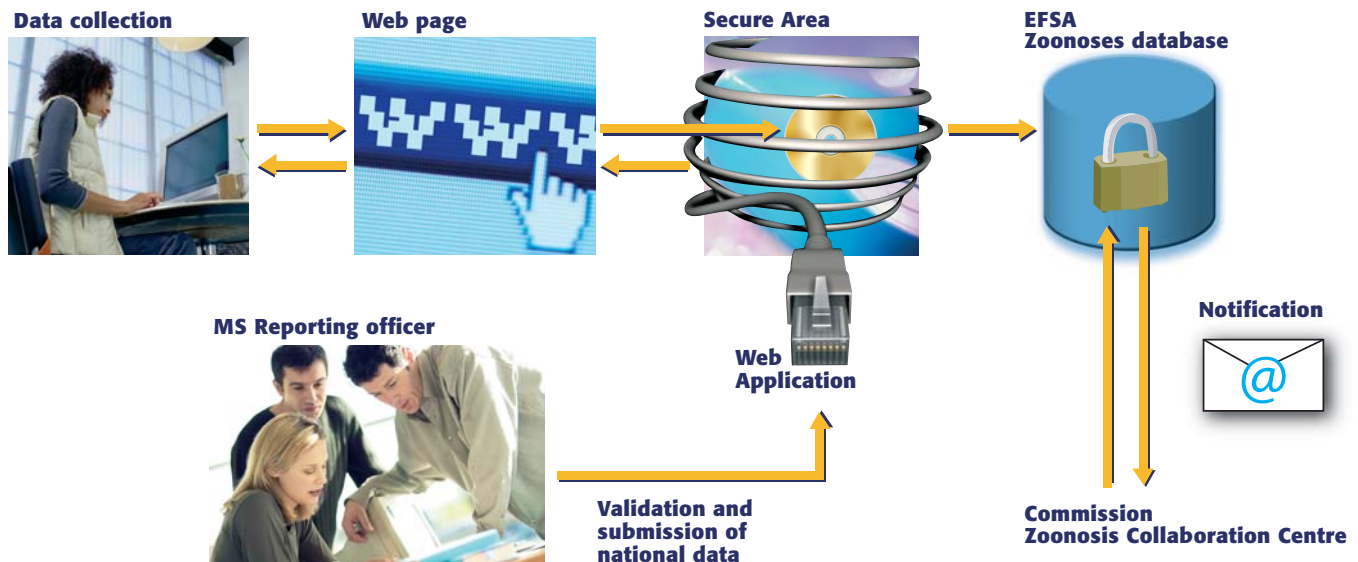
Data collection

Web page

Secure Area

EFSA
Zoonoses database

MS Reporting officer

Web
Application

Notification

@

Validation and submission of national data

Commission
Zoonosis Collaboration Centre